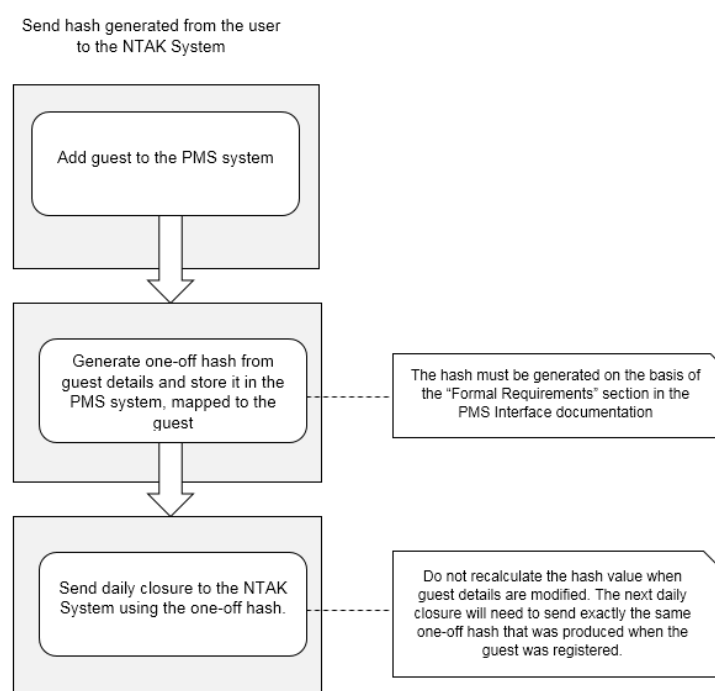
Send hash generated from the user to the NTAK System

Add guest to the PMS system

Generate one-off hash from guest details and store it in the PMS system, mapped to the guest

The hash must be generated on the basis of the "Formal Requirements" section in the PMS Interface documentation

Send daily closure to the NTAK System using the one-off hash.

Do not recalculate the hash value when guest details are modified. The next daily closure will need to send exactly the same one-off hash that was produced when the guest was registered.